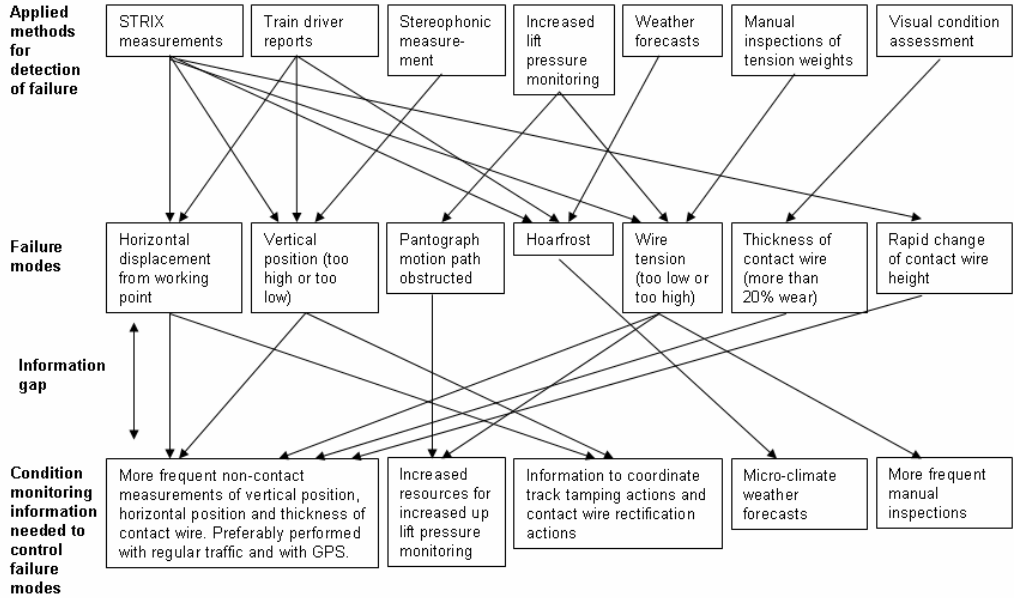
Applied methods for detection of failure

STRIX measurements

Train driver reports

Stereophonic measurement

Increased lift pressure monitoring

Weather forecasts

Manual inspections of tension weights

Visual condition assessment

Failure modes

Horizontal displacement from working point

Vertical position (too high or too low)

Pantograph motion path obstructed

Hoarfrost

Wire tension (too low or too high)

Thickness of contact wire (more than 20% wear)

Rapid change of contact wire height

Information gap

Condition monitoring information needed to control failure modes

More frequent non-contact measurements of vertical position, horizontal position and thickness of contact wire. Preferably performed with regular traffic and with GPS.

Increased resources for increased up lift pressure monitoring

Information to coordinate track tamping actions and contact wire rectification actions

Micro-climate weather forecasts

More frequent manual inspections